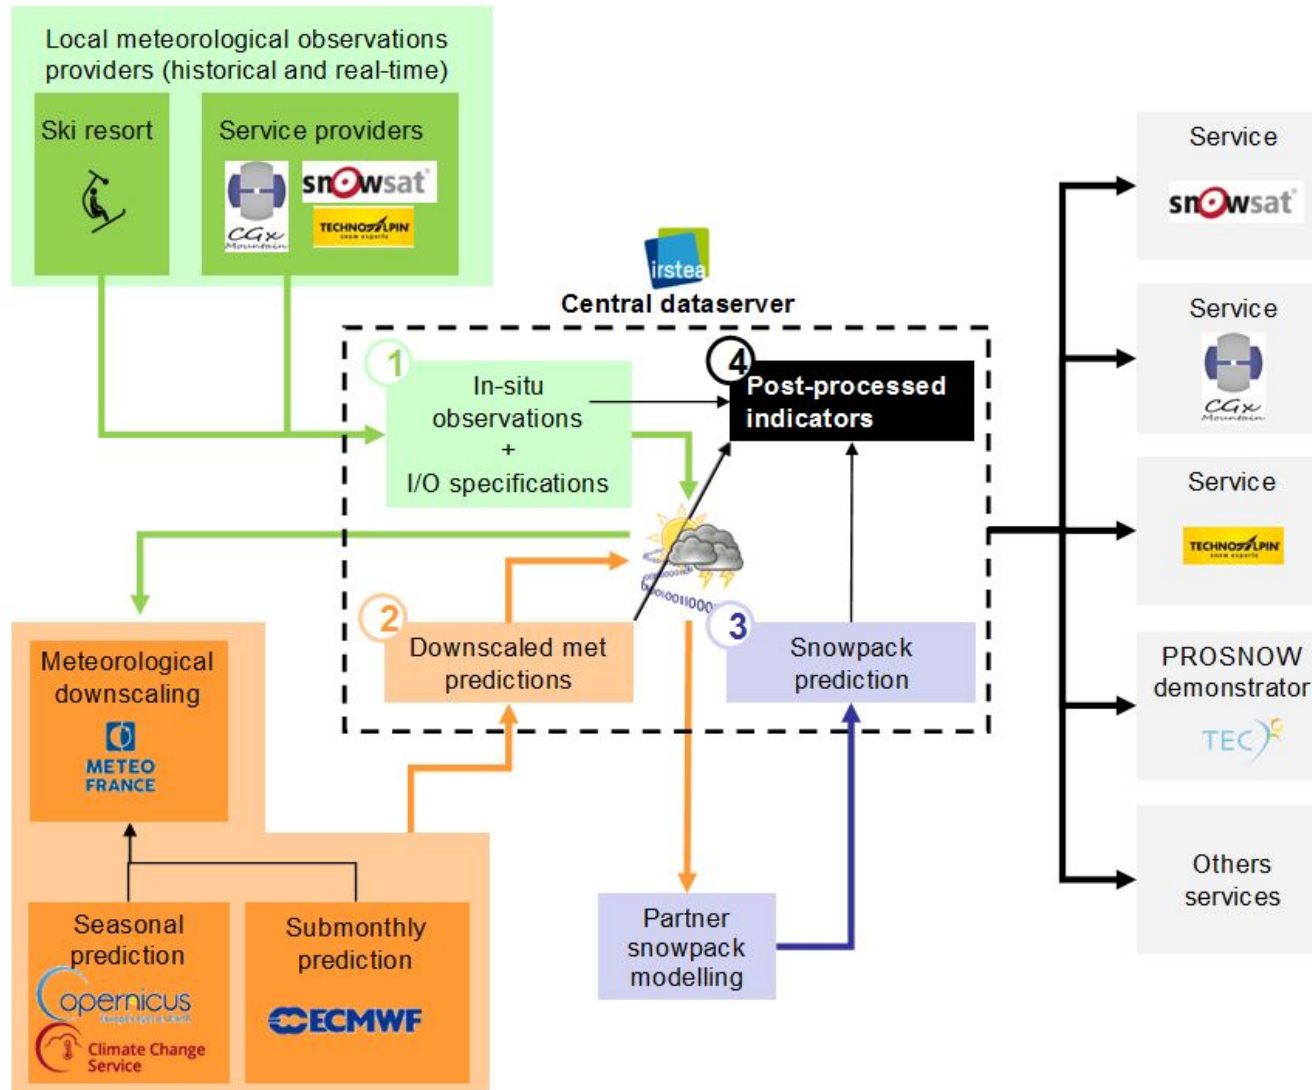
Local meteorological observations providers (historical and real-time)

Ski resort

Service providers

snowsat

CGx Mountain

TECHNOALPIN

irstea

Central dataserver

1

In-situ observations + I/O specifications

4

Post-processed indicators

2

Downscaled met predictions

3

Snowpack prediction

Meteorological downscaling

METEO FRANCE

Seasonal prediction

opernicus

Climate Change Service

Submonthly prediction

ECMWF

Partner snowpack modelling

Service

snowsat

Service

CGx Mountain

Service

TECHNOALPIN

PROSNOW demonstrator

TEC

Others services